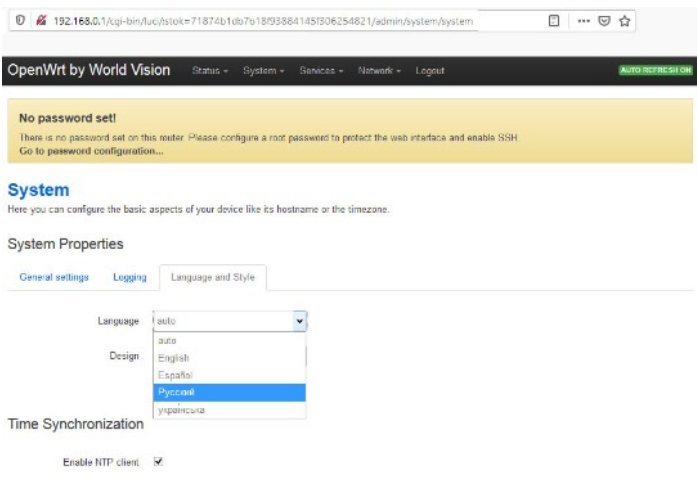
192.168.0.1/cgi-bin/luci/;stok=71874b1db7b18f93884145f306254821/admin/system/system

OpenWrt by World Vision Status System Services Network Logout AUTO REFRESH ON

No password set!

There is no password set on this router. Please configure a root password to protect the web interface and enable SSH.

Go to password configuration...

System

Here you can configure the basic aspects of your device like its hostname or the timezone.

System Properties

General settings Logging Language and Style

Language auto

Design

auto
English
Español
Русский
українська

Time Synchronization

Enable NTP client